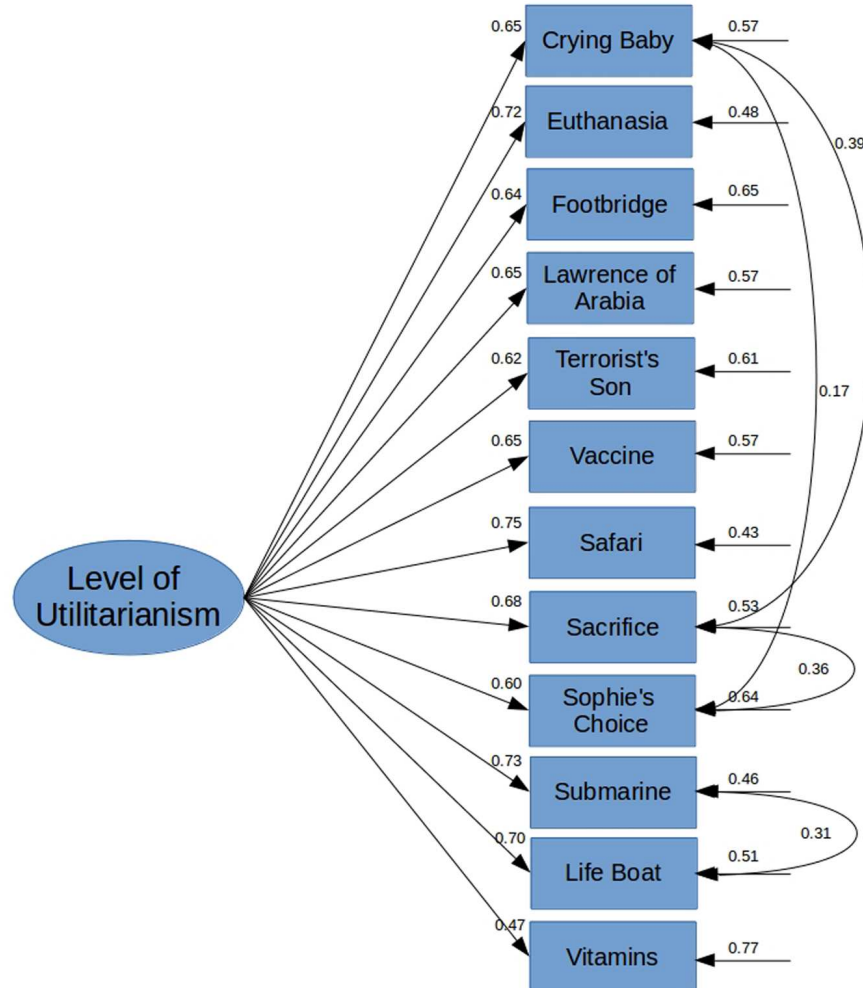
Level of Utilitarianism

0.65
Crying Baby
0.57

0.72
Euthanasia
0.48

0.39

0.64
Footbridge
0.65

0.65
Lawrence of Arabia
0.57

0.62
Terrorist's Son
0.61

0.17

0.65
Vaccine
0.57

0.75
Safari
0.43

0.68
Sacrifice
0.53

0.36

0.60
Sophie's Choice
0.64

0.73
Submarine
0.46

0.31

0.70
Life Boat
0.51

0.47
Vitamins
0.77